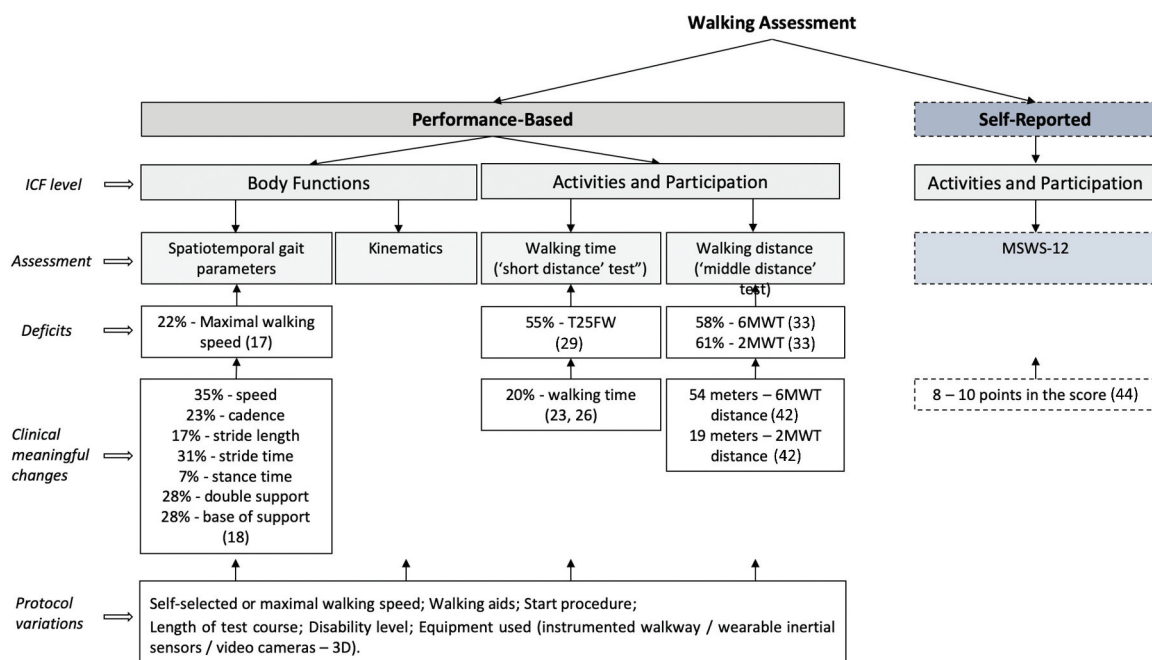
Walking Assessment

Performance-Based

Self-Reported

ICF level

Body Functions

Activities and Participation

Activities and Participation

Assessment

Spatiotemporal gait parameters

Kinematics

Walking time ('short distance' test")

Walking distance ('middle distance' test)

MSWS-12

Deficits

22% - Maximal walking speed (17)

55% - T25FW (29)

58% - 6MWT (33)
61% - 2MWT (33)

Clinical meaningful changes

35% - speed
23% - cadence
17% - stride length
31% - stride time
7% - stance time
28% - double support
28% - base of support (18)

20% - walking time (23, 26)

54 meters – 6MWT distance (42)
19 meters – 2MWT distance (42)

8 – 10 points in the score (44)

Protocol variations

Self-selected or maximal walking speed; Walking aids; Start procedure;
Length of test course; Disability level; Equipment used (instrumented walkway / wearable inertial sensors / video cameras – 3D).